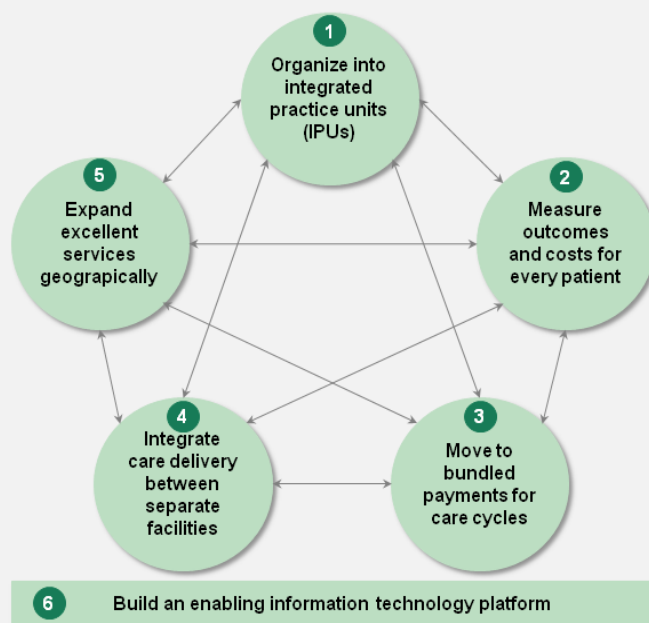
1
Organize into integrated practice units (IPUs)

5
Expand excellent services geograpically

2
Measure outcomes and costs for every patient

4
Integrate care delivery between separate facilities

3
Move to bundled payments for care cycles

6
Build an enabling information technology platform